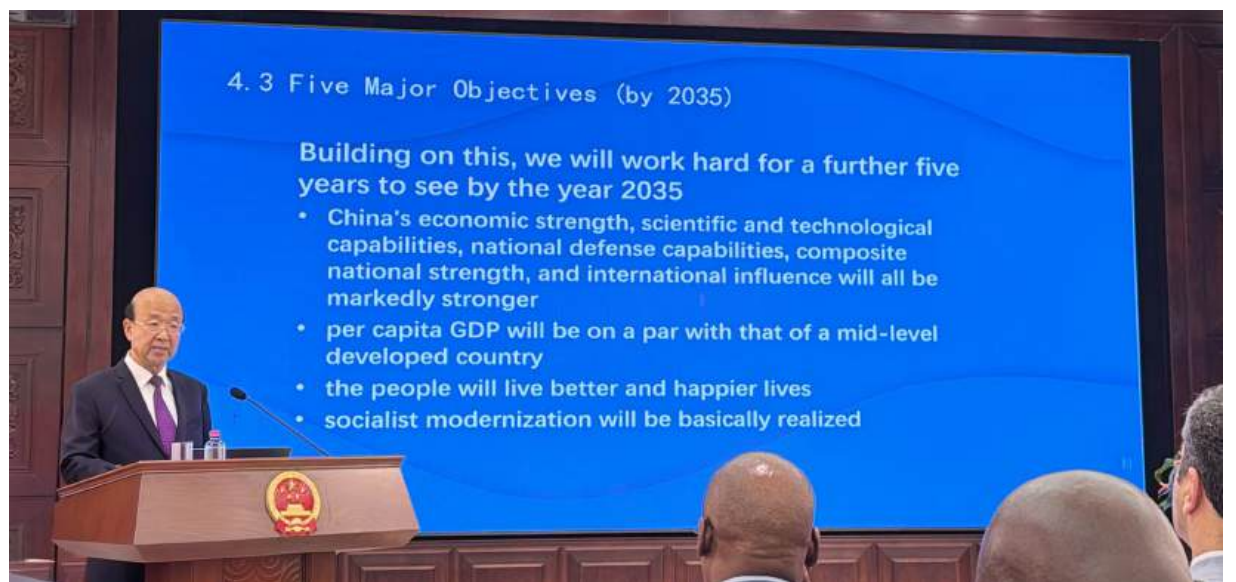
4.3 Five Major Objectives (by 2035)

Building on this, we will work hard for a further five years to see by the year 2035

• China's economic strength, scientific and technological capabilities, national defense capabilities, composite national strength, and international influence will all be markedly stronger
• per capita GDP will be on a par with that of a mid-level developed country
• the people will live better and happier lives
• socialist modernization will be basically realized